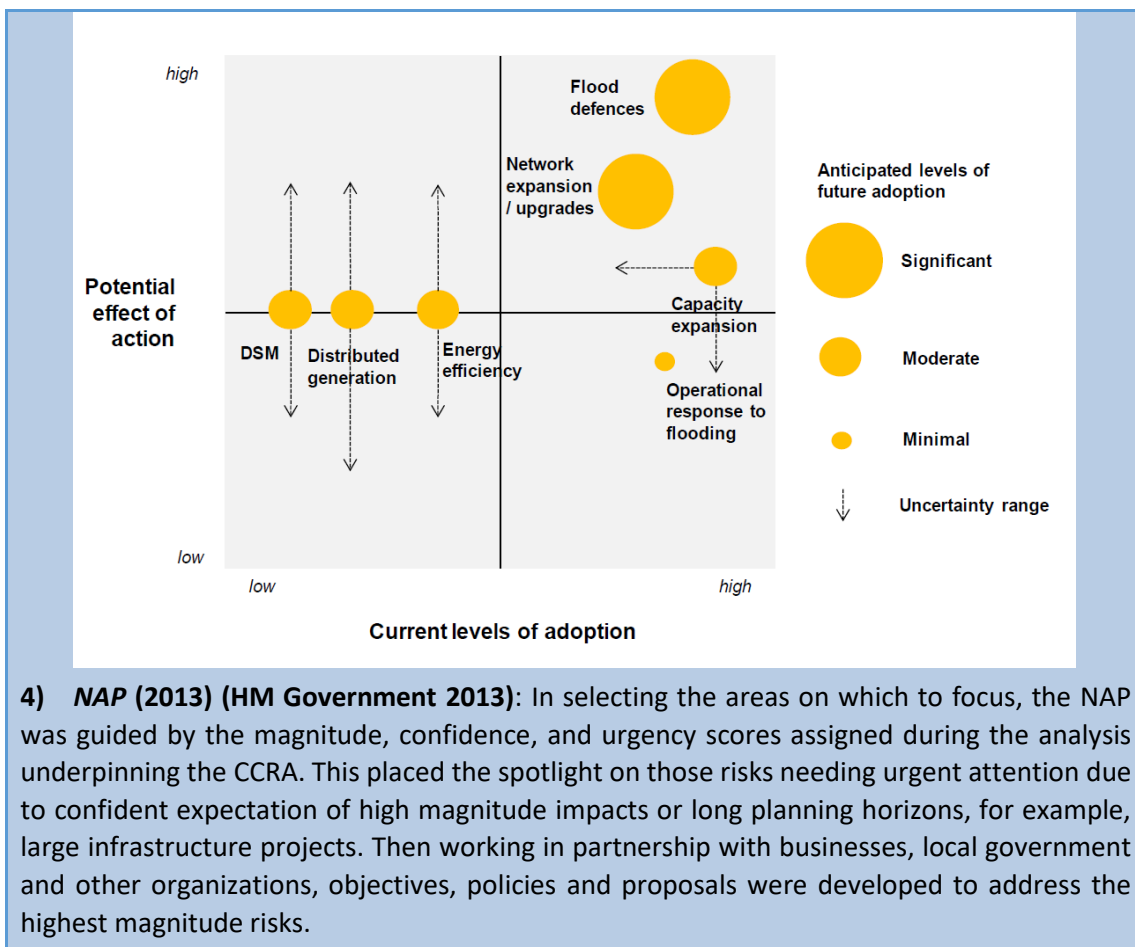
high

Flood defences

Network expansion / upgrades

Anticipated levels of future adoption

Potential effect of action

Significant

Capacity expansion

DSM

Distributed generation

Energy efficiency

Moderate

Operational response to flooding

Minimal

Uncertainty range

low

low

high

Current levels of adoption

4) *NAP* (2013) (HM Government 2013): In selecting the areas on which to focus, the NAP was guided by the magnitude, confidence, and urgency scores assigned during the analysis underpinning the CCRA. This placed the spotlight on those risks needing urgent attention due to confident expectation of high magnitude impacts or long planning horizons, for example, large infrastructure projects. Then working in partnership with businesses, local government and other organizations, objectives, policies and proposals were developed to address the highest magnitude risks.